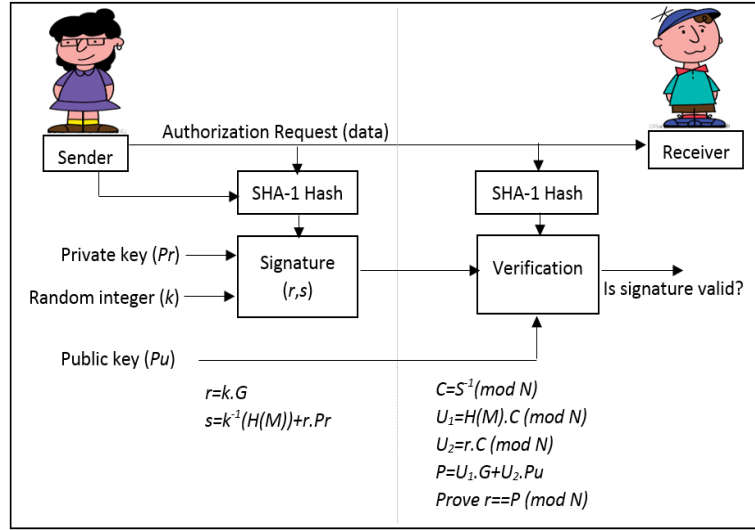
Authorization Request (data)

Sender

Receiver

SHA-1 Hash

SHA-1 Hash

Private key (*Pr*)

Random integer (*k*)

Signature $(r,s)$

Verification

Is signature valid?

Public key (*Pu*)

$r=k.G$
$s=k^{-1}(H(M))+r.Pr$

$C=S^{-1}(mod\ N)$
$U_1=H(M).C\ (mod\ N)$
$U_2=r.C\ (mod\ N)$
$P=U_1.G+U_2.Pu$
Prove $r==P\ (mod\ N)$